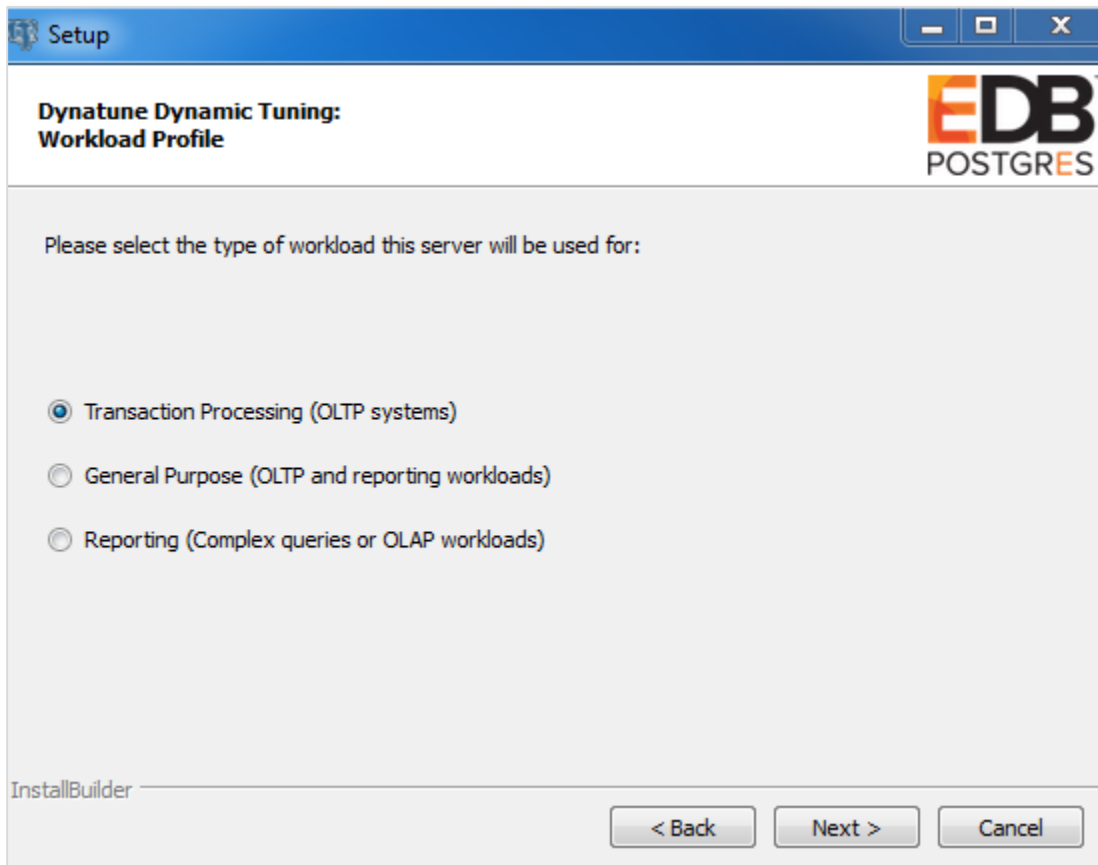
Setup

Dynatune Dynamic Tuning:
Workload Profile

EDB
POSTGRES

Please select the type of workload this server will be used for:

Transaction Processing (OLTP systems)

General Purpose (OLTP and reporting workloads)

Reporting (Complex queries or OLAP workloads)

InstallBuilder

< Back
Next >
Cancel